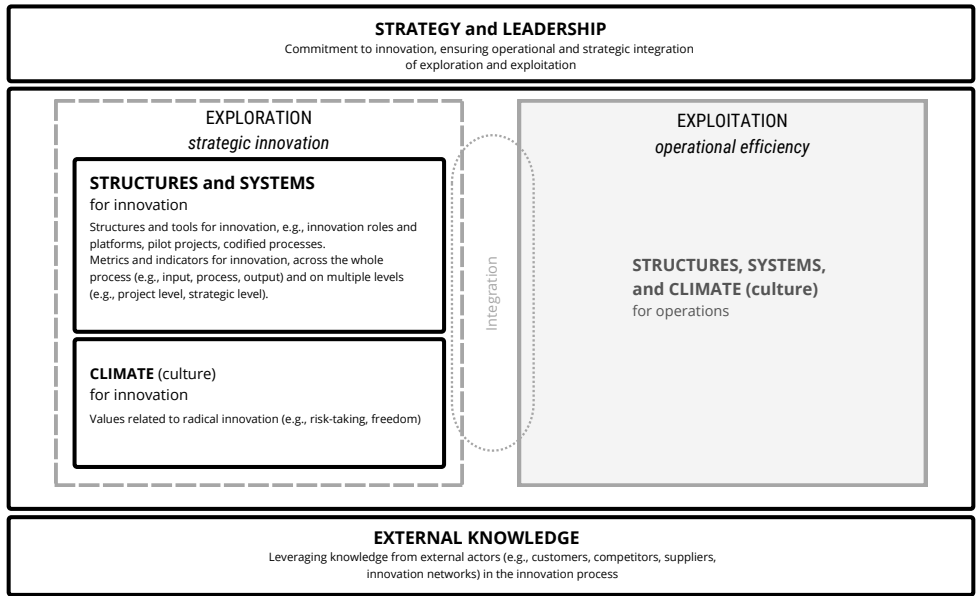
STRATEGY and LEADERSHIP
Commitment to innovation, ensuring operational and strategic integration of exploration and exploitation

EXPLORATION
strategic innovation

STRUCTURES and SYSTEMS
for innovation
Structures and tools for innovation, e.g., innovation roles and platforms, pilot projects, codified processes.
Metrics and indicators for innovation, across the whole process (e.g., input, process, output) and on multiple levels (e.g., project level, strategic level).

CLIMATE (culture)
for innovation
Values related to radical innovation (e.g., risk-taking, freedom)

Integration

EXPLOITATION
operational efficiency

STRUCTURES, SYSTEMS, and CLIMATE (culture)
for operations

EXTERNAL KNOWLEDGE
Leveraging knowledge from external actors (e.g., customers, competitors, suppliers, innovation networks) in the innovation process